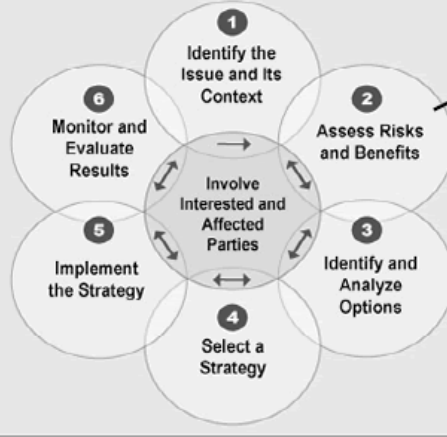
1
Identify the Issue and Its Context

2
Assess Risks and Benefits

3
Identify and Analyze Options

4
Select a Strategy

5
Implement the Strategy

6
Monitor and Evaluate Results

Involve Interested and Affected Parties